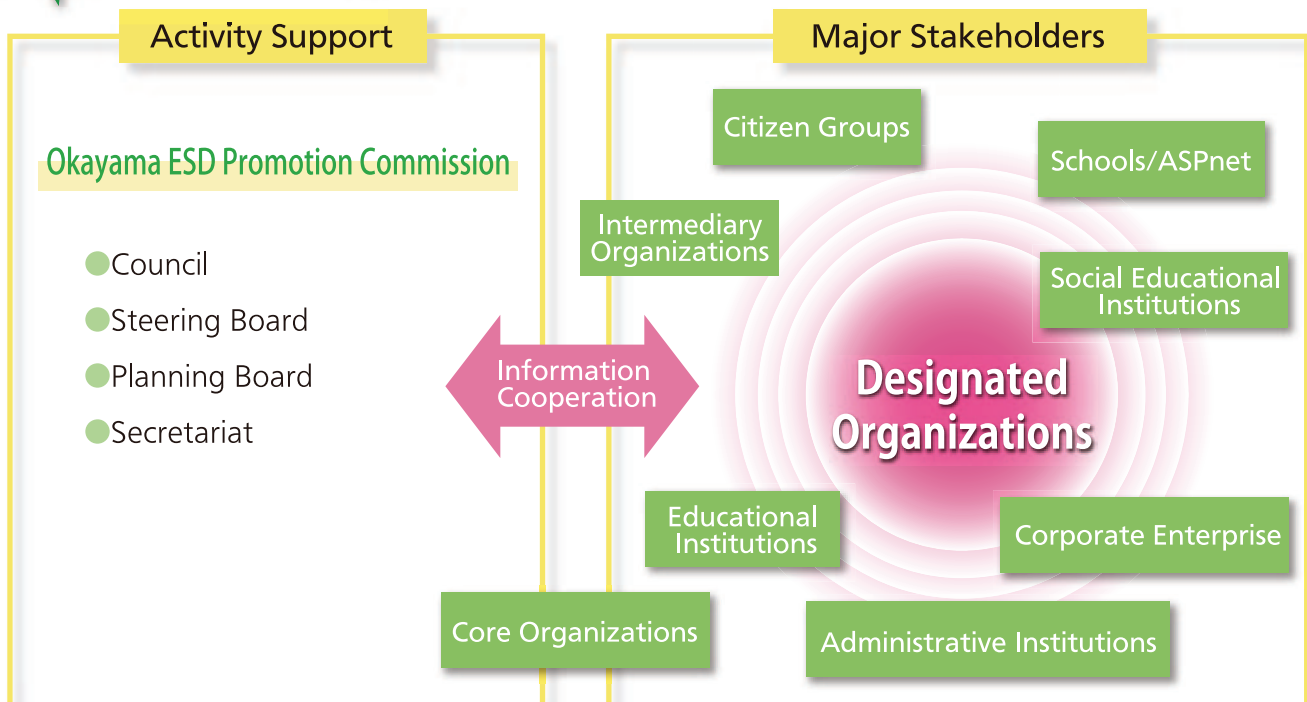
Activity Support

Okayama ESD Promotion Commission

Council

Steering Board

Planning Board

Secretariat

Major Stakeholders

Citizen Groups

Schools/ASPnet

Intermediary Organizations

Social Educational Institutions

Information Cooperation

Designated Organizations

Educational Institutions

Corporate Enterprise

Core Organizations

Administrative Institutions